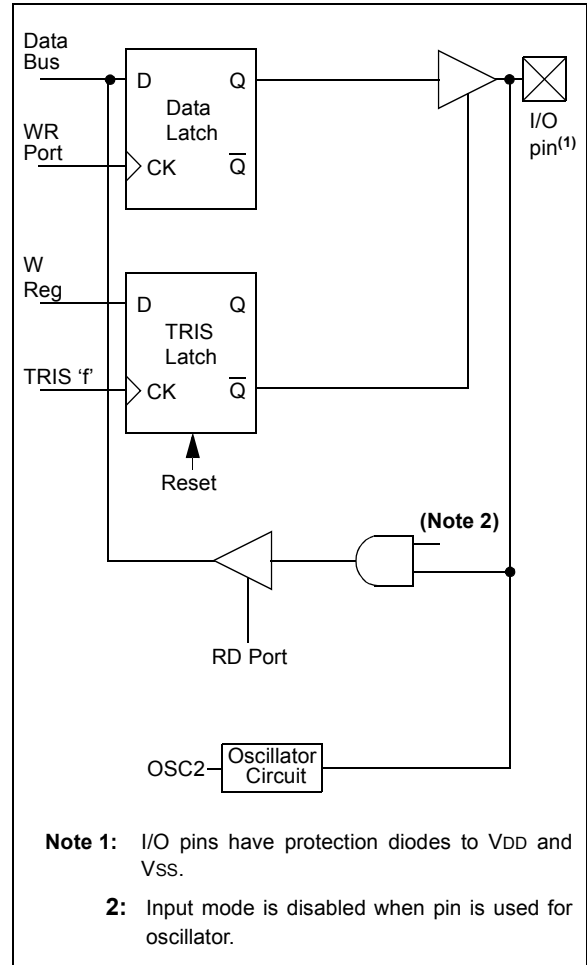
Data Bus

D Q

Data Latch

WR Port

CK $\overline{Q}$

I/O pin$^{(1)}$

W Reg

D Q

TRIS Latch

TRIS ‘f’

CK $\overline{Q}$

Reset

(Note 2)

RD Port

OSC2

Oscillator Circuit

Note 1: I/O pins have protection diodes to VDD and VSS.

2: Input mode is disabled when pin is used for oscillator.